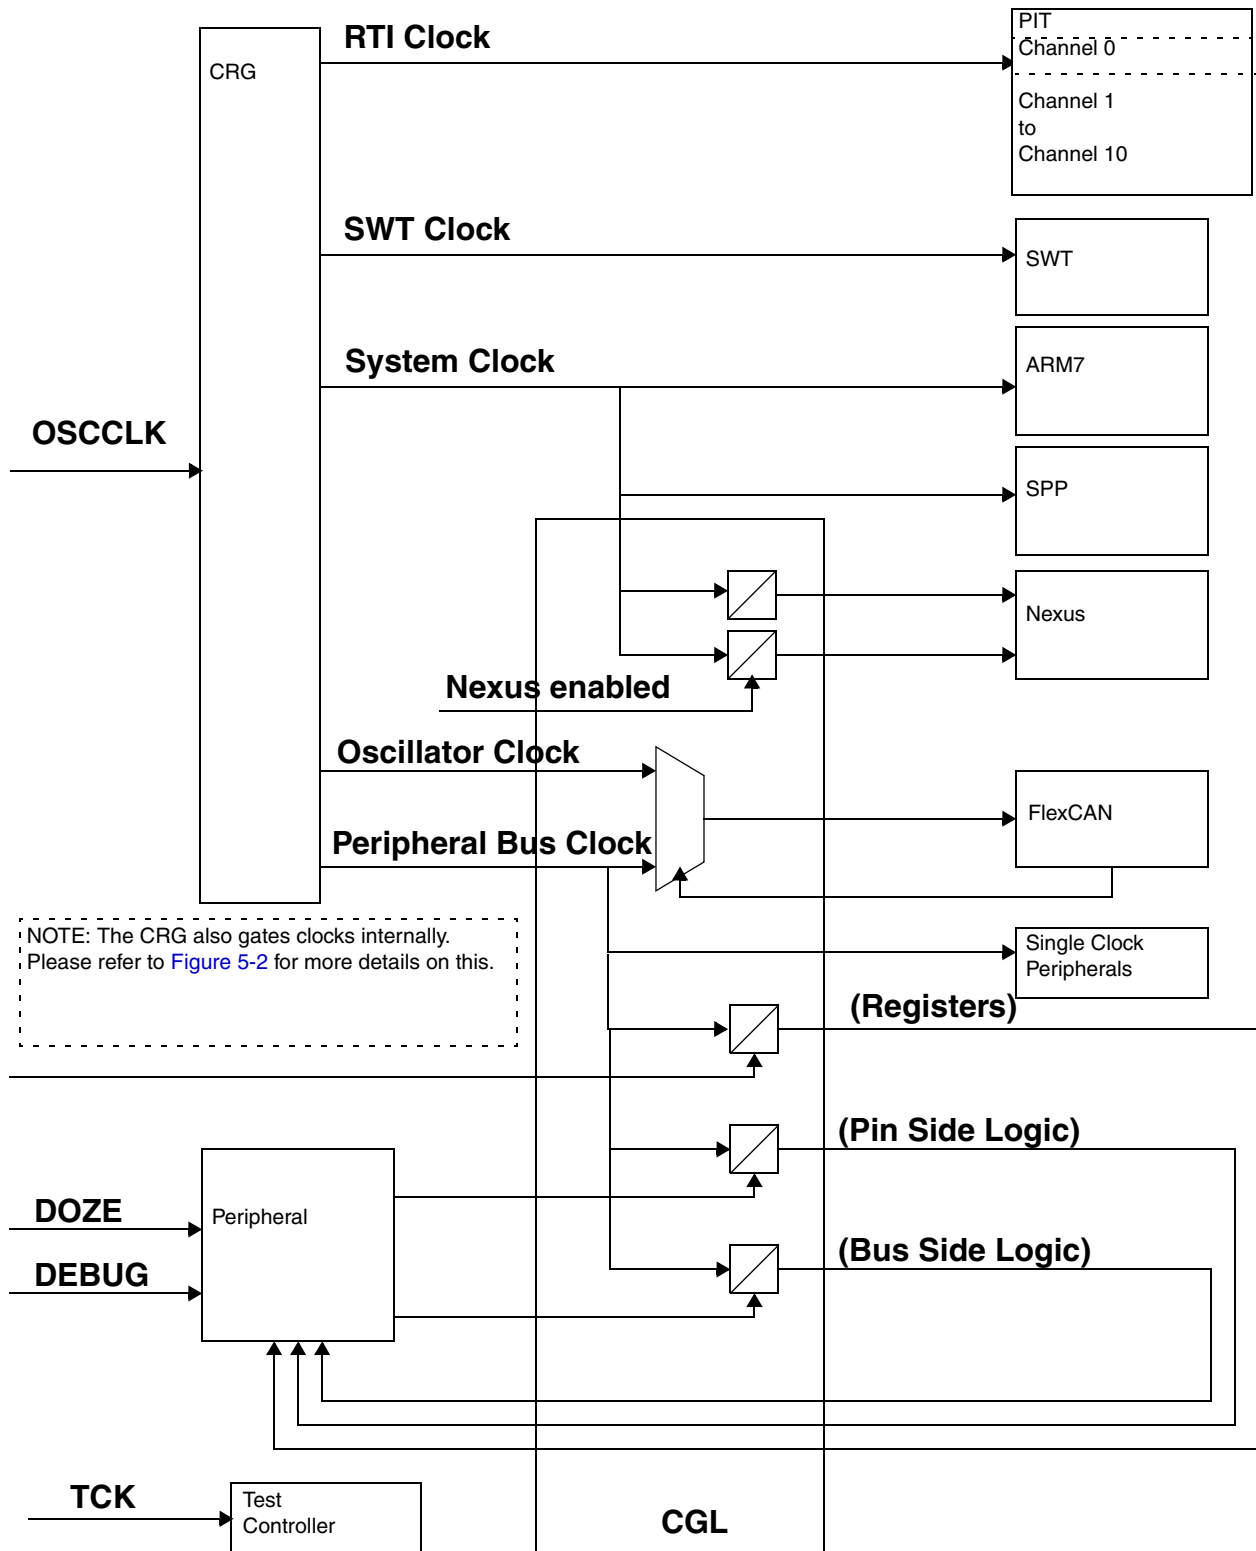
CRG

RTI Clock

PIT
Channel 0

Channel 1
to
Channel 10

SWT Clock

SWT

System Clock

ARM7

OSCCLK

SPP

Nexus

Nexus enabled

Oscillator Clock

FlexCAN

Peripheral Bus Clock

NOTE: The CRG also gates clocks internally. Please refer to Figure 5-2 for more details on this.

Single Clock Peripherals

(Registers)

(Pin Side Logic)

DOZE

Peripheral

DEBUG

(Bus Side Logic)

TCK

Test Controller

CGL